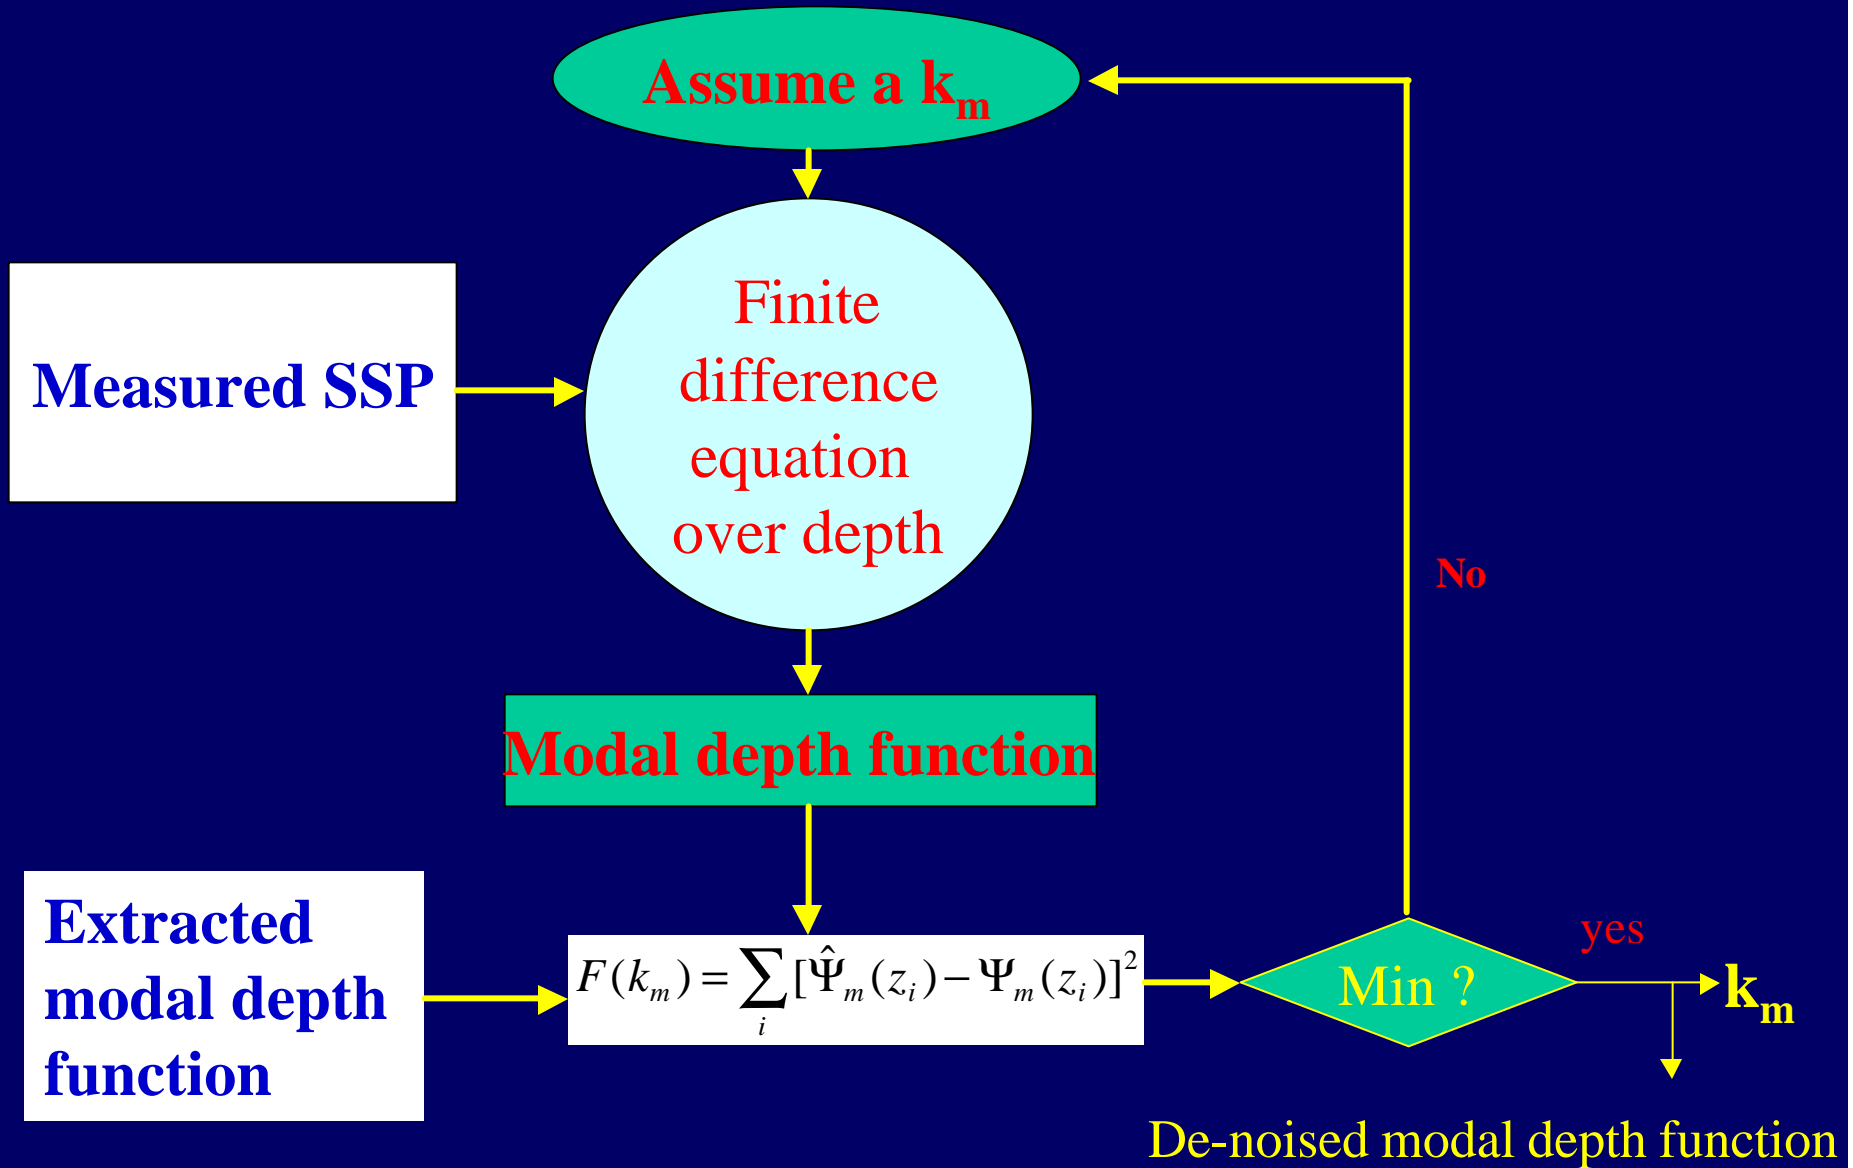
Assume a $k_m$

Measured SSP

Finite difference equation over depth

No

Modal depth function

Extracted modal depth function

$F(k_m)=\sum_i [\hat{\Psi}_m(z_i)-\Psi_m(z_i)]^2$

Min ?

yes

$k_m$

De-noised modal depth function